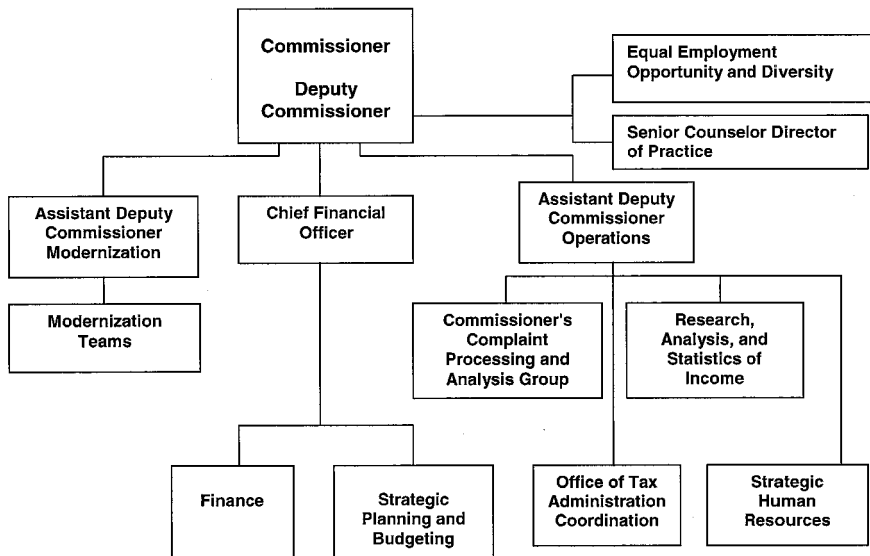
Commissioner

Deputy Commissioner

Equal Employment Opportunity and Diversity

Senior Counselor Director of Practice

Assistant Deputy Commissioner Modernization

Chief Financial Officer

Assistant Deputy Commissioner Operations

Modernization Teams

Commissioner's Complaint Processing and Analysis Group

Research, Analysis, and Statistics of Income

Finance

Strategic Planning and Budgeting

Office of Tax Administration Coordination

Strategic Human Resources